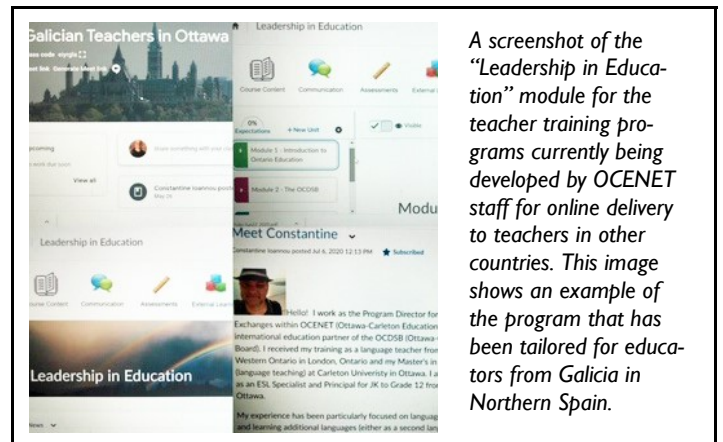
Galician Teachers in Ottawa

class code eyrgle
Meet link Generate Meet link

Upcoming

View all

Constantine Ioannou posted
May 18

Leadership in Education

Course Content Communication Assessments External Learning

Leadership in Education

Leadership in Education

Course Content Communication Assessments External

0%
Expectations + New Unit

Module 1 - Introduction to Ontario Education

Module 2 - The OCDSB

Modu

Meet Constantine

Constantine Ioannou posted Jul 6, 2020 12:13 PM Subscribed

Hello! I work as the Program Director for Exchanges within OCENET (Ottawa-Carleton Education international education partner of the OCDSB (Ottawa-Carleton Board). I received my training as a language teacher from Western Ontario in London, Ontario and my Master's in (language teaching) at Carleton Univeristy in Ottawa. I as an ESL Specialist and Principal for JK to Grade 12 from Ottawa.

My experience has been particularly focused on language and learning additional languages (either as a second lan

A screenshot of the "Leadership in Education" module for the teacher training programs currently being developed by OCENET staff for online delivery to teachers in other countries. This image shows an example of the program that has been tailored for educators from Galicia in Northern Spain.